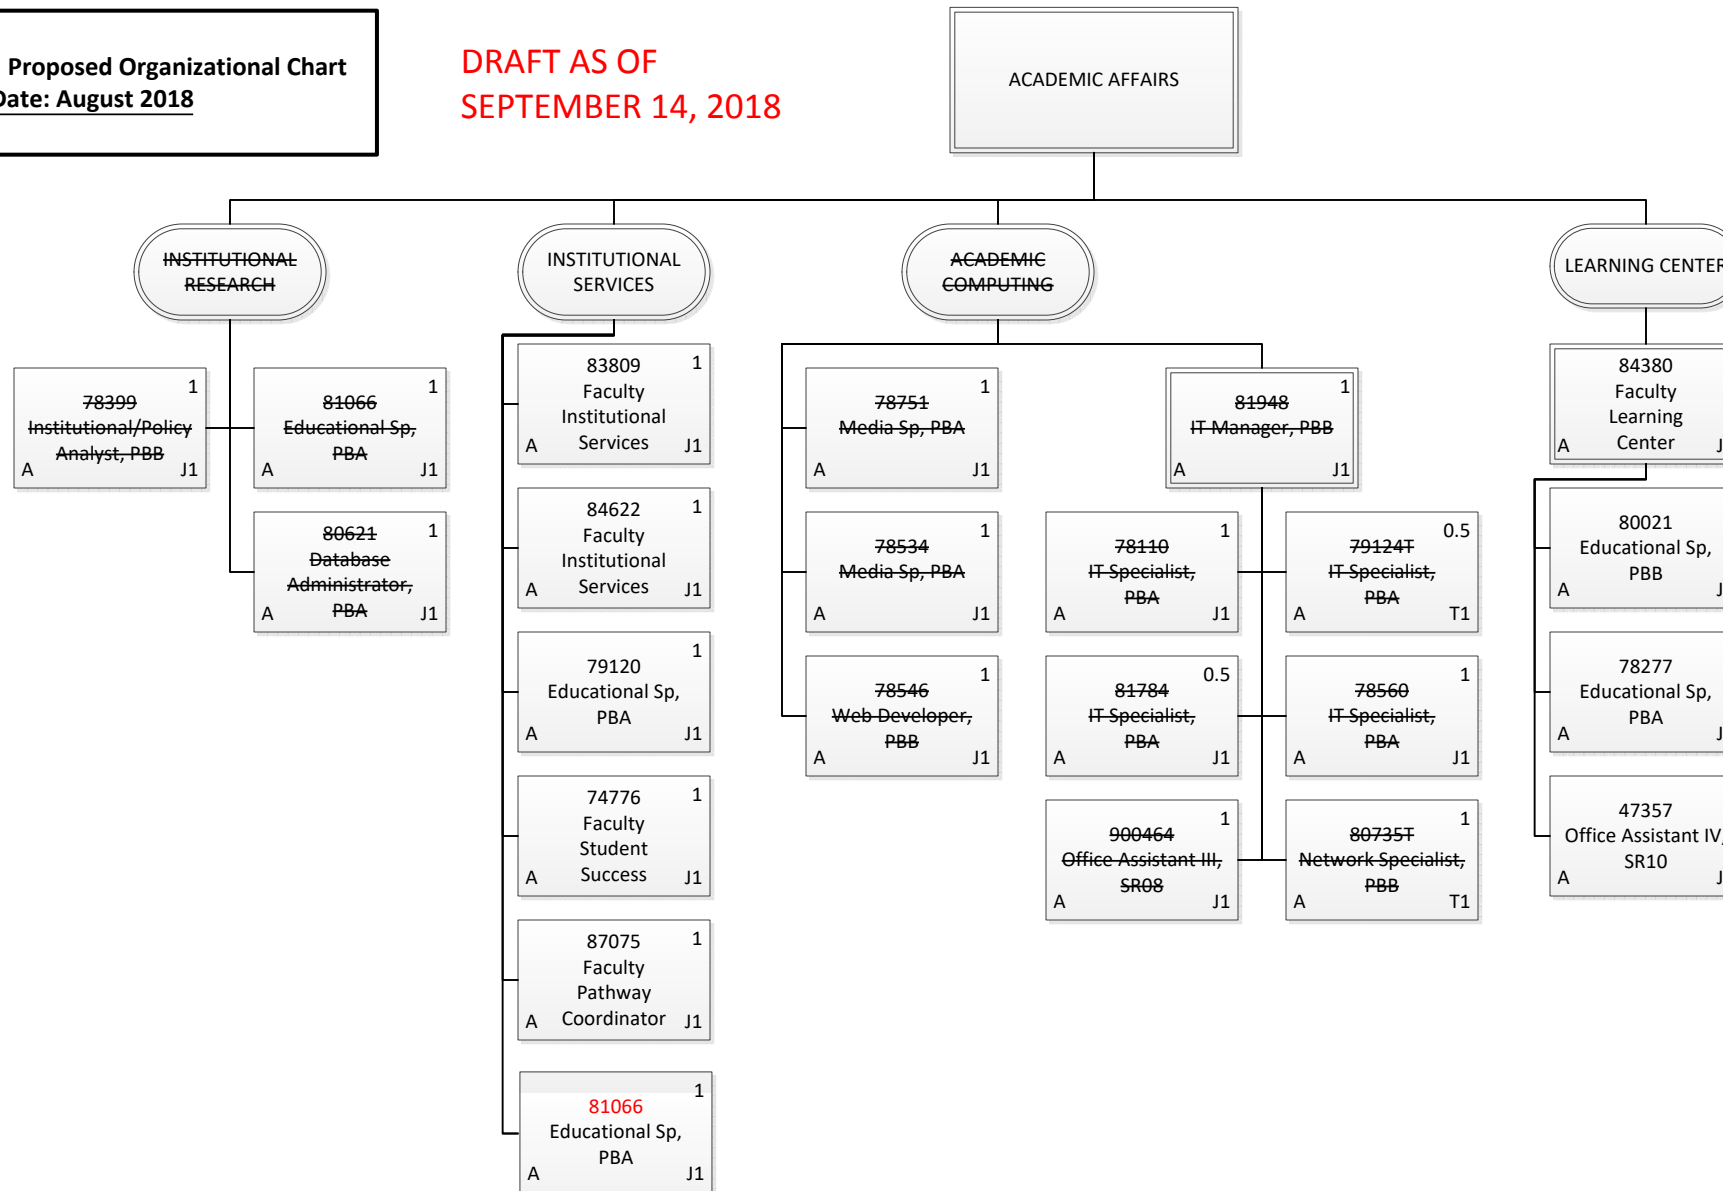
Proposed Organizational Chart
ate: August 2018

DRAFT AS OF
SEPTEMBER 14, 2018

ACADEMIC AFFAIRS

~~INSTITUTIONAL RESEARCH~~

1
~~78399~~
~~Institutional/Policy Analyst, PBB~~
A J1

1
~~81066~~
~~Educational Sp, PBA~~
A J1

1
~~80621~~
~~Database Administrator, PBA~~
A J1

INSTITUTIONAL SERVICES

1
83809
Faculty
Institutional
Services
A J1

1
84622
Faculty
Institutional
Services
A J1

1
79120
Educational Sp,
PBA
A J1

1
74776
Faculty
Student
Success
A J1

1
87075
Faculty
Pathway
Coordinator
A J1

1
81066
Educational Sp,
PBA
A J1

~~ACADEMIC COMPUTING~~

1
~~78751~~
~~Media Sp, PBA~~
A J1

1
~~78534~~
~~Media Sp, PBA~~
A J1

1
~~78546~~
~~Web Developer, PBB~~
A J1

1
~~81948~~
~~IT Manager, PBB~~
A J1

1
~~78110~~
~~IT Specialist, PBA~~
A J1

0.5
~~79124T~~
~~IT Specialist, PBA~~
A T1

0.5
~~81784~~
~~IT Specialist, PBA~~
A J1

1
~~78560~~
~~IT Specialist, PBA~~
A J1

1
~~900464~~
~~Office Assistant III, SR08~~
A J1

1
~~80735T~~
~~Network Specialist, PBB~~
A T1

LEARNING CENTER

84380
Faculty
Learning
Center
A J

80021
Educational Sp,
PBB
A J

78277
Educational Sp,
PBA
A J

47357
Office Assistant IV,
SR10
A J